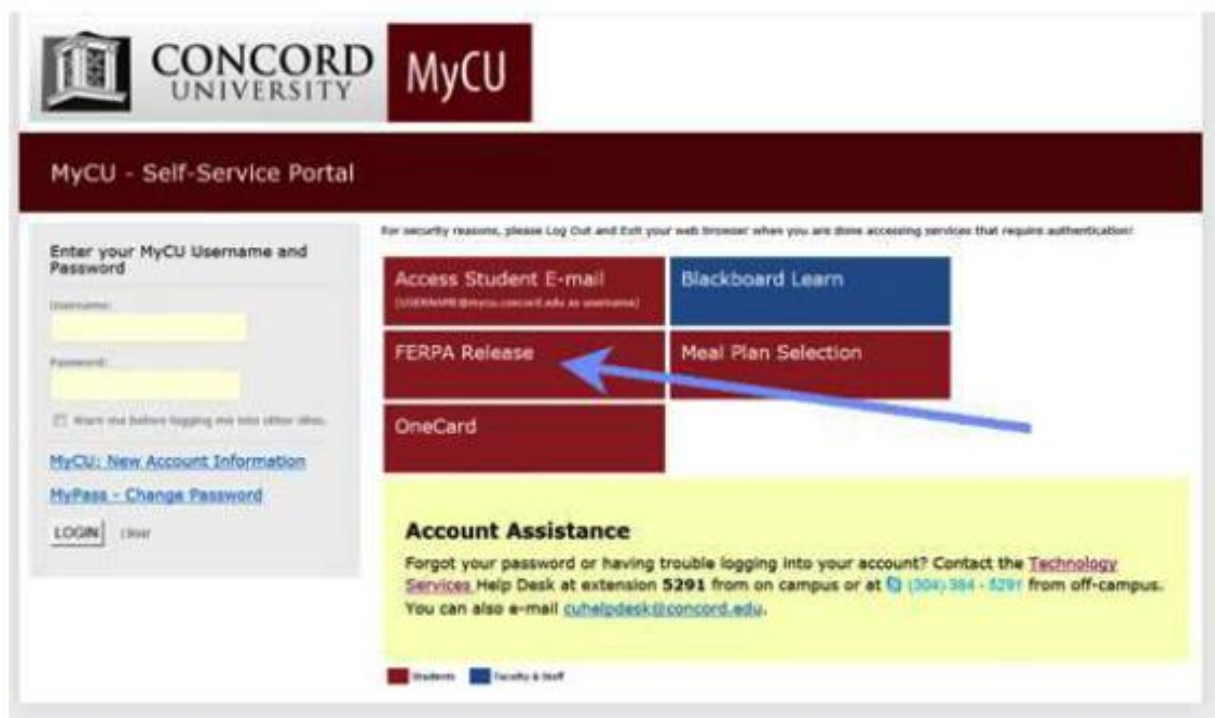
CONCORD UNIVERSITY

MyCU

MyCU - Self-Service Portal

Enter your MyCU Username and Password

Username:

Password:

Warn me before logging me into other sites.

MyCU: New Account Information

MyPass - Change Password

LOGIN Clear

For security reasons, please Log Out and Exit your web browser when you are done accessing services that require authentication!

Access Student E-mail
(USERNAME@mycu.concord.edu as username)

Blackboard Learn

FERPA Release

Meal Plan Selection

OneCard

Account Assistance

Forgot your password or having trouble logging into your account? Contact the Technology Services Help Desk at extension 5291 from on campus or at (304) 384 - 5291 from off-campus. You can also e-mail cuhelpdesk@concord.edu.

Students Faculty & Staff